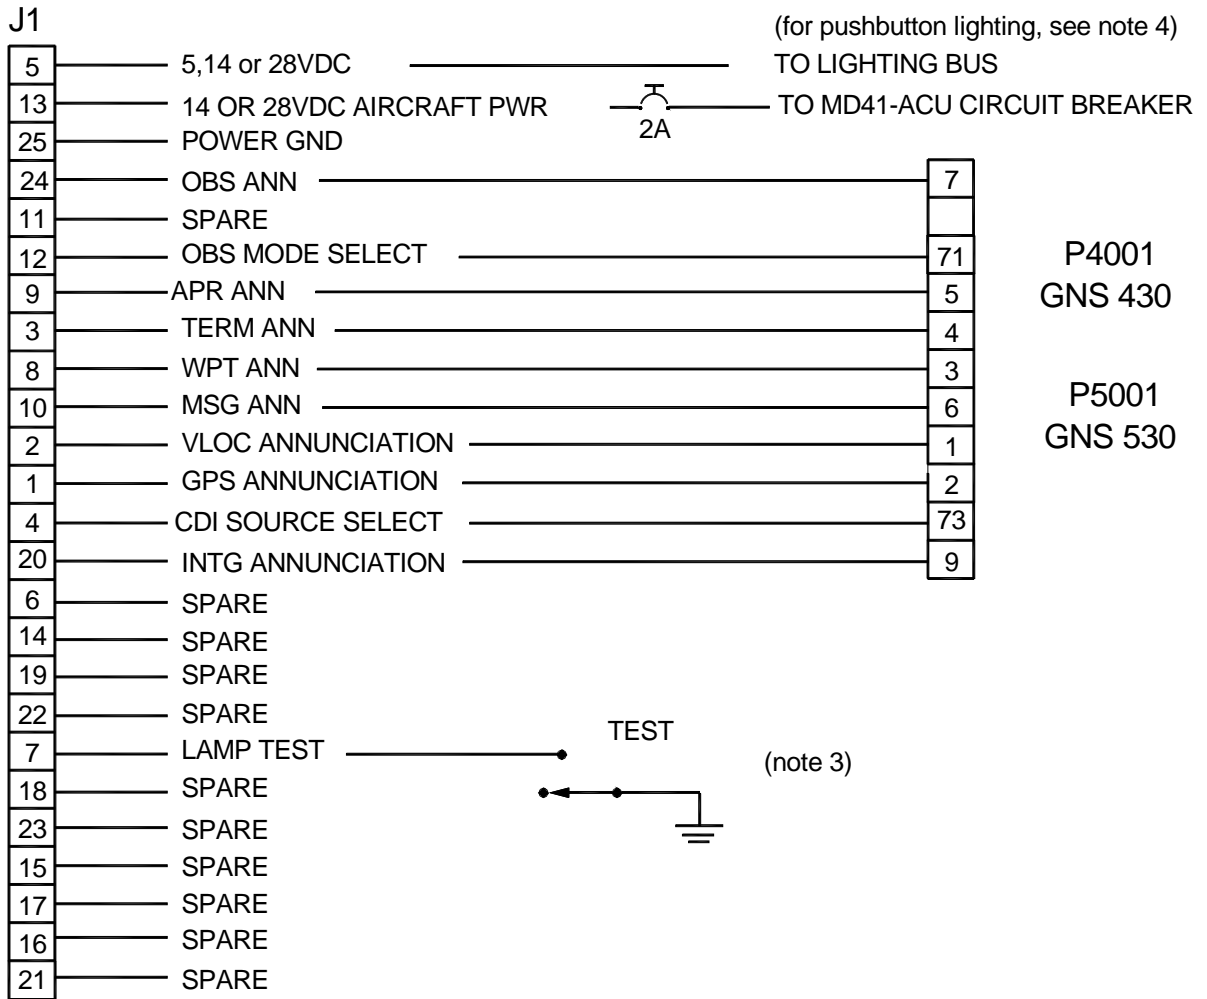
J1

(for pushbutton lighting, see note 4)

5 5,14 or 28VDC TO LIGHTING BUS
13 14 OR 28VDC AIRCRAFT PWR 2A TO MD41-ACU CIRCUIT BREAKER
25 POWER GND
24 OBS ANN 7
11 SPARE
12 OBS MODE SELECT 71
9 APR ANN 5
3 TERM ANN 4
8 WPT ANN 3
10 MSG ANN 6
2 VLOC ANNUNCIATION 1
1 GPS ANNUNCIATION 2
4 CDI SOURCE SELECT 73
20 INTG ANNUNCIATION 9
6 SPARE
14 SPARE
19 SPARE
22 SPARE
7 LAMP TEST
18 SPARE
23 SPARE
15 SPARE
17 SPARE
16 SPARE
21 SPARE

P4001
GNS 430

P5001
GNS 530

TEST

(note 3)